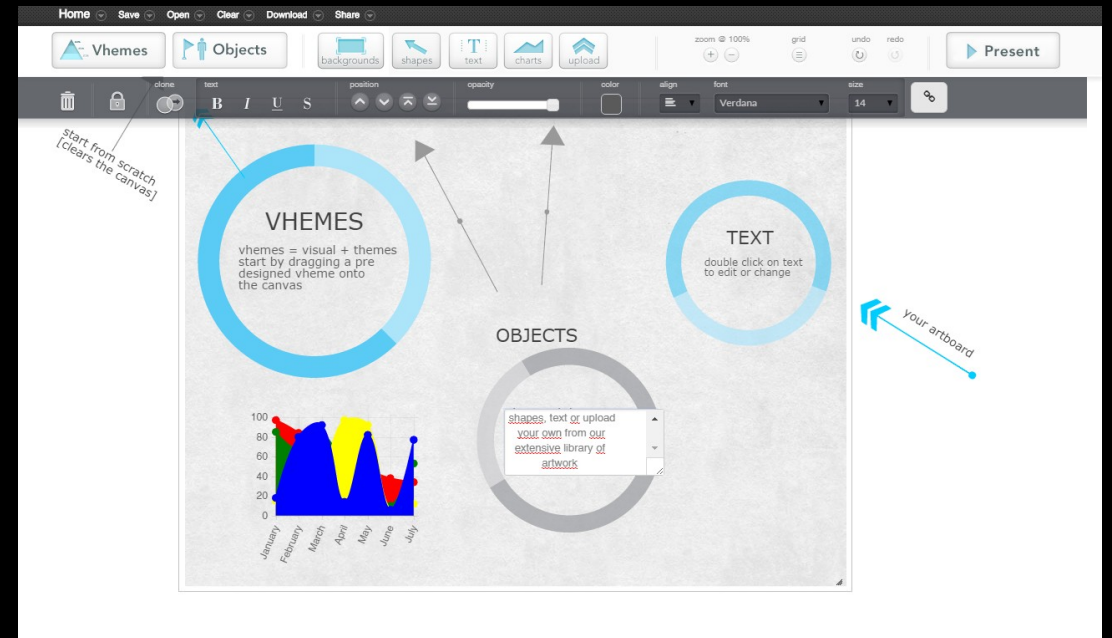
Home Save Open Clear Download Share

Vhemes Objects backgrounds shapes text charts upload zoom @ 100% grid undo redo Present

clone text B I U S position opacity color align font Verdana size 14

start from scratch [clears the canvas]

VHEMES
vhemes = visual + themes start by dragging a pre designed vheme onto the canvas

TEXT
double click on text to edit or change

your artboard

OBJECTS

shapes, text or upload your own from our extensive library of artwork

100
80
60
40
20
0
January February March April May June July